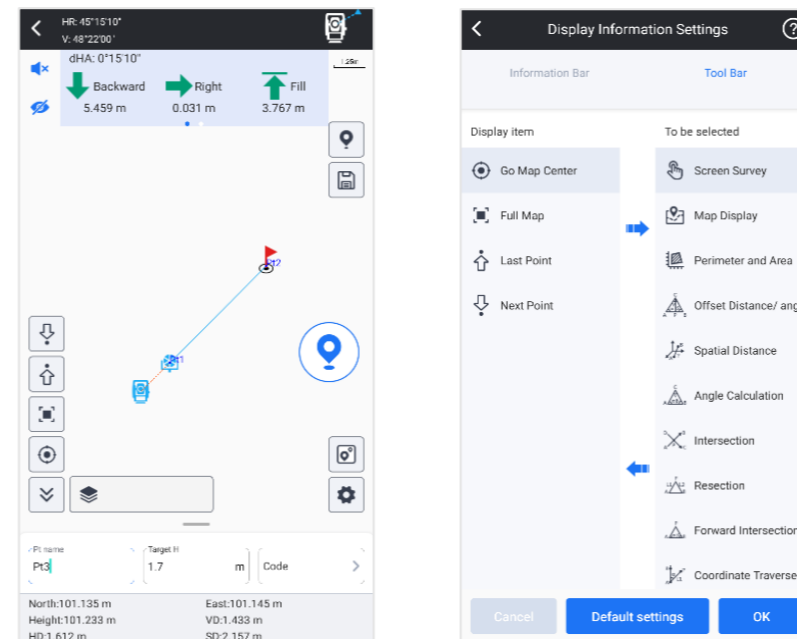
HR: 45°15'10"
V: 48°22'00"
dHA: 0°15'10"
Backward
5.459 m
Right
0.031 m
Fill
3.767 m
25r
2
1
Pt name
Pt3
Target H
1.7
m
Code
North:101.135 m
East:101.145 m
Height:101.233 m
VD:1.433 m
HD:1.612 m
SD:2.157 m

Display Information Settings
Information Bar
Tool Bar
Display item
Go Map Center
Full Map
Last Point
Next Point
To be selected
Screen Survey
Map Display
Perimeter and Area
Offset Distance/ ang
Spatial Distance
Angle Calculation
Intersection
Resection
Forward Intersection
Coordinate Traverse
Cancel
Default settings
OK